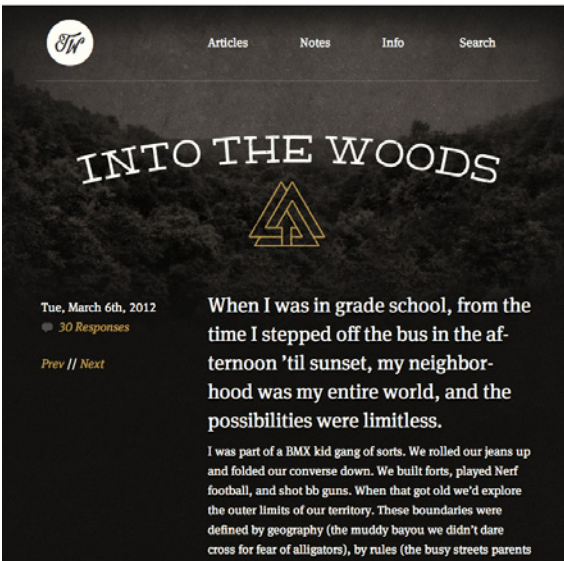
TW

Articles Notes Info Search

INTO THE WOODS

Tue, March 6th, 2012
30 Responses

Prev // Next

When I was in grade school, from the time I stepped off the bus in the afternoon 'til sunset, my neighborhood was my entire world, and the possibilities were limitless.

I was part of a BMX kid gang of sorts. We rolled our jeans up and folded our converse down. We built forts, played Nerf football, and shot bb guns. When that got old we'd explore the outer limits of our territory. These boundaries were defined by geography (the muddy bayou we didn't dare cross for fear of alligators), by rules (the busy streets parents